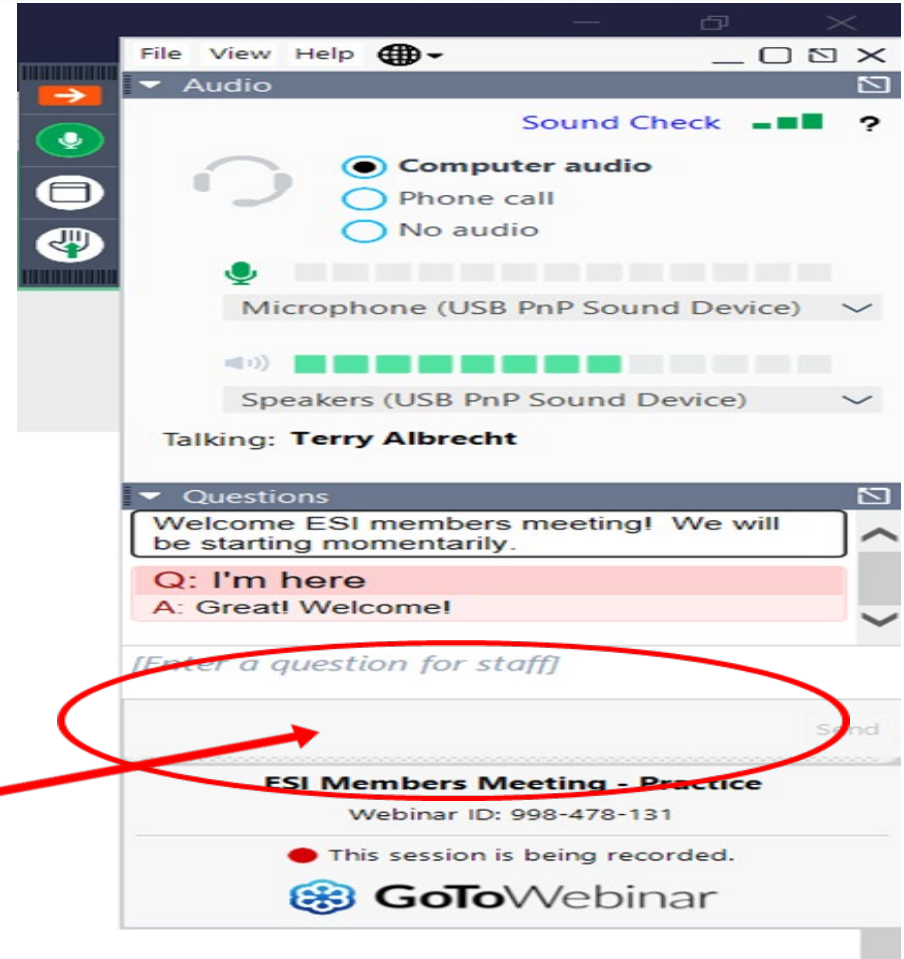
File View Help

Audio

Sound Check ?

Computer audio
Phone call
No audio

Microphone (USB PnP Sound Device)

Speakers (USB PnP Sound Device)

Talking: Terry Albrecht

Questions

Welcome ESI members meeting! We will be starting momentarily.

Q: I'm here
A: Great! Welcome!

[Enter a question for staff]

Send

ESI Members Meeting - Practice
Webinar ID: 998-478-131

This session is being recorded.

GoToWebinar